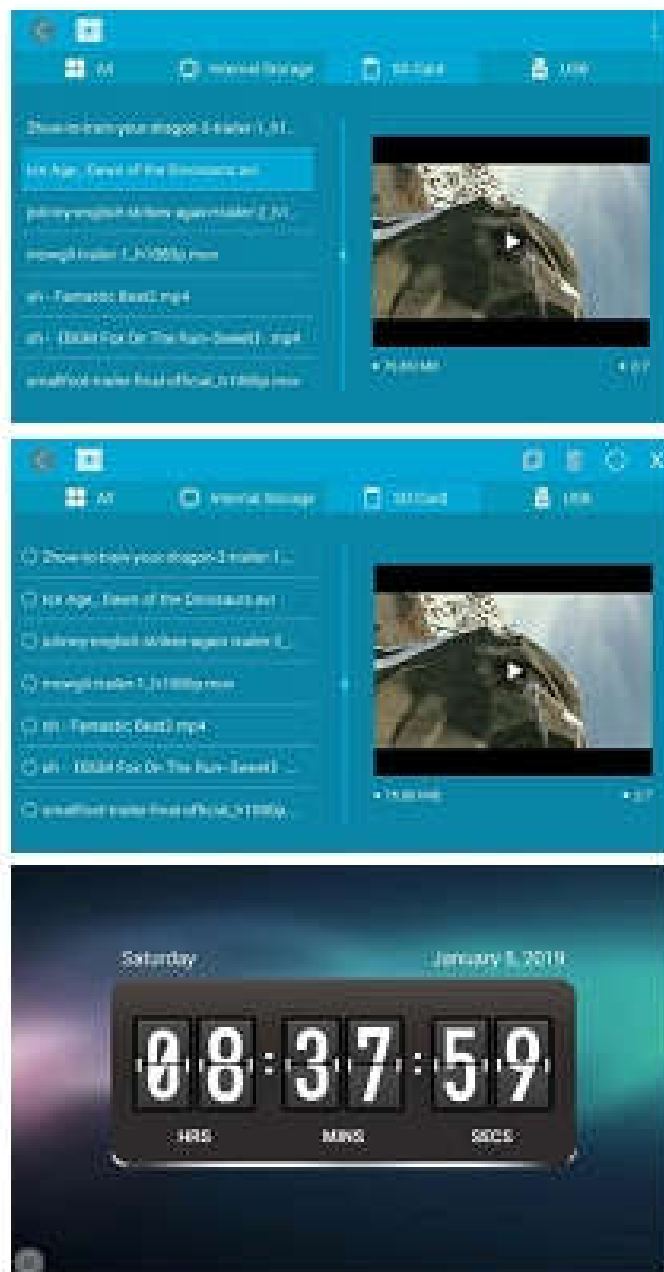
All
Internal Storage
SD Card
USB

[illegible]
Ice Age_ Dawn of the Dinosaurs.avi
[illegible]
mowgli-trailer-1_h1080p.mov
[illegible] - Fantastic Beast2.mp4
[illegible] - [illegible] Fox On The Run-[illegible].mp4
smallfoot-trailer-final-official_h1080p.mov

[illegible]

All
Internal Storage
SD Card
USB

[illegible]
Ice Age_ Dawn of the Dinosaurs.avi
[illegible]
mowgli-trailer-1_h1080p.mov
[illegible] - Fantastic Beast2.mp4
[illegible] - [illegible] Fox On The Run-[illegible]
smallfoot-trailer-final-official_h1080p...

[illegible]

Saturday
January 5, 2019
08:37:59
HRS
MINS
SECS